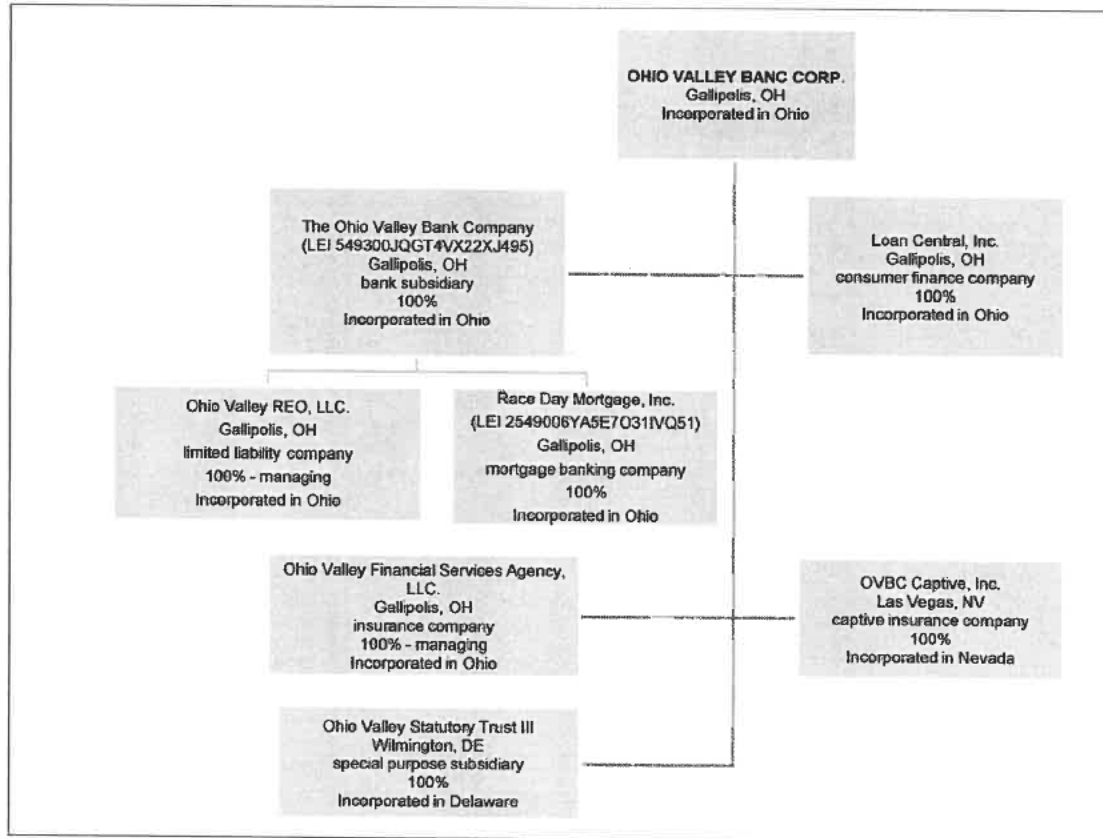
OHIO VALLEY BANC CORP.
Gallipolis, OH
Incorporated in Ohio

The Ohio Valley Bank Company
(LEI 549300JQGT4VX22XJ495)
Gallipolis, OH
bank subsidiary
100%
Incorporated in Ohio

Loan Central, Inc.
Gallipolis, OH
consumer finance company
100%
Incorporated in Ohio

Ohio Valley REO, LLC.
Gallipolis, OH
limited liability company
100% - managing
Incorporated in Ohio

Race Day Mortgage, Inc.
(LEI 2549006YA5E7O31IVQ51)
Gallipolis, OH
mortgage banking company
100%
Incorporated in Ohio

Ohio Valley Financial Services Agency, LLC.
Gallipolis, OH
insurance company
100% - managing
Incorporated in Ohio

OVBC Captive, Inc.
Las Vegas, NV
captive insurance company
100%
Incorporated in Nevada

Ohio Valley Statutory Trust III
Wilmington, DE
special purpose subsidiary
100%
Incorporated in Delaware